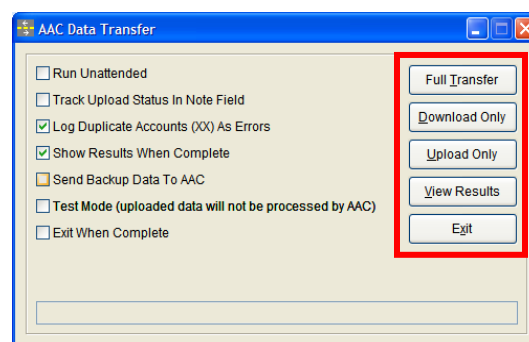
AAC Data Transfer

Run Unattended

Track Upload Status In Note Field

Log Duplicate Accounts (XX) As Errors

Show Results When Complete

Send Backup Data To AAC

Test Mode (uploaded data will not be processed by AAC)

Exit When Complete

Full Transfer

Download Only

Upload Only

View Results

Exit